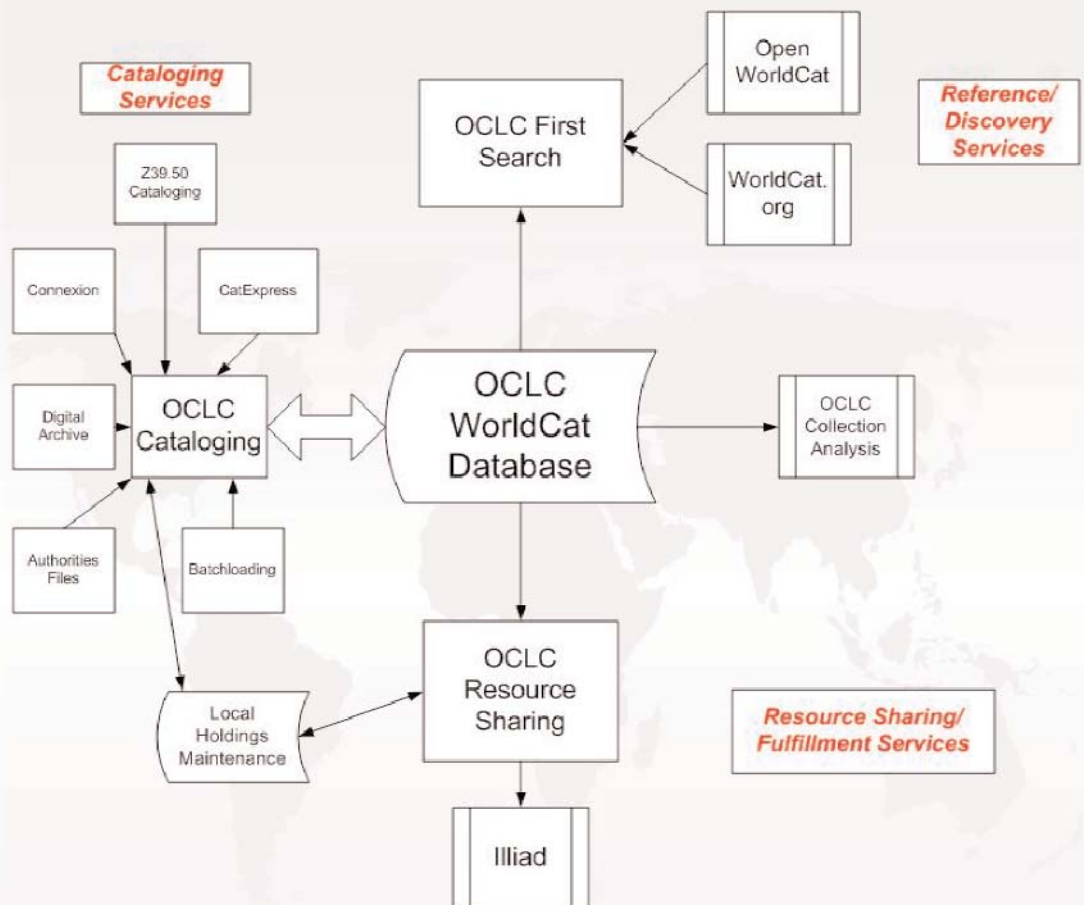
Cataloging Services

Z39.50 Cataloging

Connexion

CatExpress

Digital Archive

OCLC Cataloging

Authorities Files

Batchloading

OCLC First Search

Open WorldCat

WorldCat. org

Reference/ Discovery Services

OCLC WorldCat Database

OCLC Collection Analysis

Local Holdings Maintenance

OCLC Resource Sharing

Resource Sharing/ Fulfillment Services

Illiad